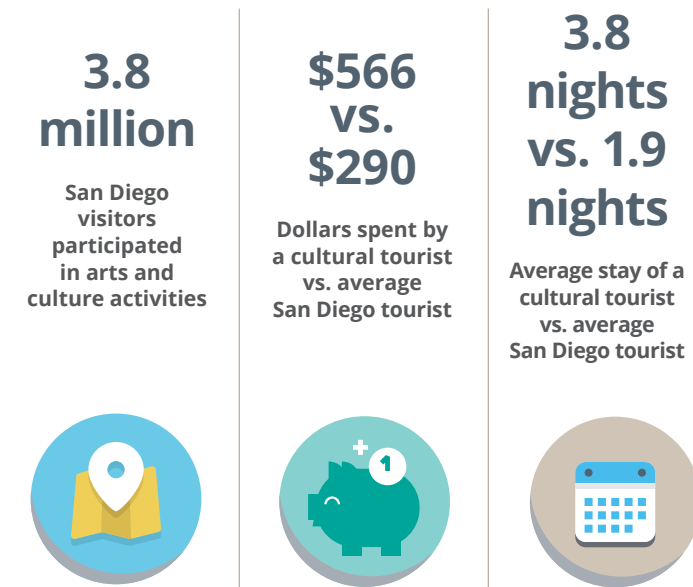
3.8 million

San Diego visitors participated in arts and culture activities

$566 vs. $290

Dollars spent by a cultural tourist vs. average San Diego tourist

3.8 nights vs. 1.9 nights

Average stay of a cultural tourist vs. average San Diego tourist

1